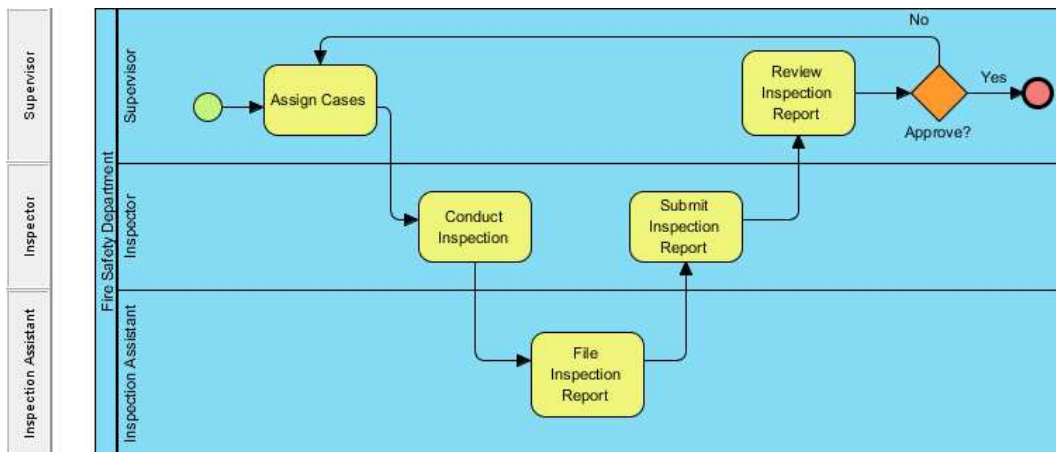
Supervisor

Inspector

Inspection Assistant

Fire Safety Department

Supervisor

Inspector

Inspection Assistant

Assign Cases

Review Inspection Report

No

Yes

Approve?

Conduct Inspection

Submit Inspection Report

File Inspection Report